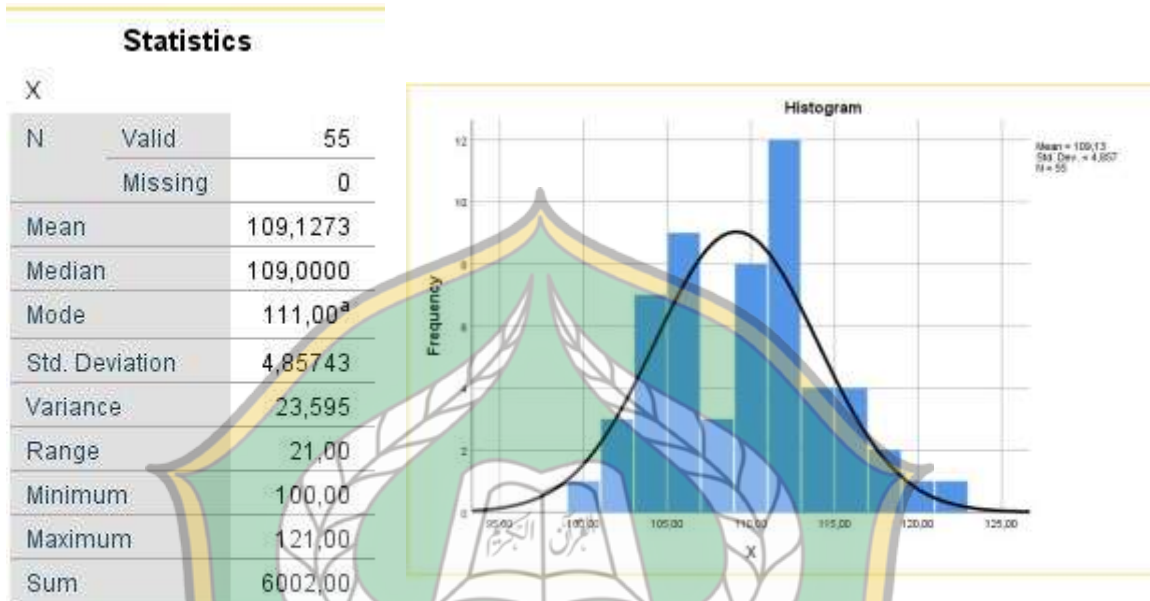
Statistics

X

| | | |
|---|---|---|
| N | Valid | 55 |
| | Missing | 0 |
| Mean | | 109,1273 |
| Median | | 109,0000 |
| Mode | | 111,00$^a$ |
| Std. Deviation | | 4,85743 |
| Variance | | 23,595 |
| Range | | 21,00 |
| Minimum | | 100,00 |
| Maximum | | 121,00 |
| Sum | | 6002,00 |

Histogram

Mean = 109,13
Std. Dev. = 4,857
N = 55

Frequency

12
10
8
6
4
2
0

95,00
100,00
105,00
110,00
115,00
120,00
125,00

X